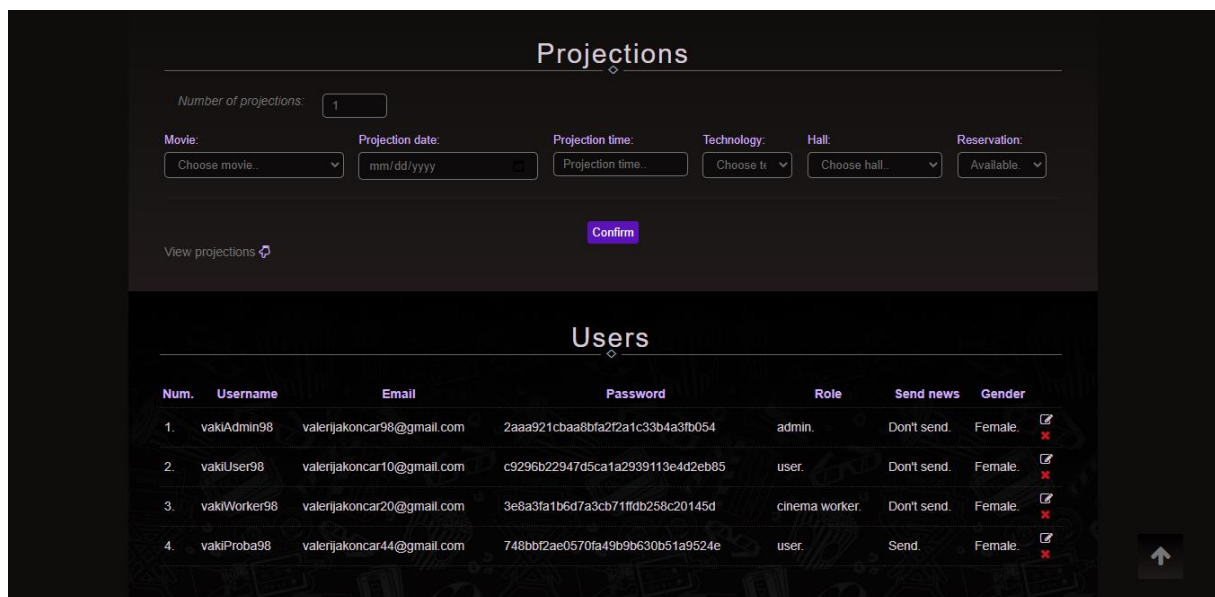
Projections

Number of projections: 1

Movie: Choose movie..

Projection date: mm/dd/yyyy

Projection time: Projection time..

Technology: Choose te

Hall: Choose hall..

Reservation: Available.

Confirm

View projections

Users

| Num. | Username | Email | Password | Role | Send news | Gender |
|---|---|---|---|---|---|---|
| 1. | vakiAdmin98 | valerijakoncar98@gmail.com | 2aaa921cbaa8bfa2f2a1c33b4a3fb054 | admin. | Don't send. | Female. |
| 2. | vakiUser98 | valerijakoncar10@gmail.com | c9296b22947d5ca1a2939113e4d2eb85 | user. | Don't send. | Female. |
| 3. | vakiWorker98 | valerijakoncar20@gmail.com | 3e8a3fa1b6d7a3cb71ffdb258c20145d | cinema worker. | Don't send. | Female. |
| 4. | vakiProba98 | valerijakoncar44@gmail.com | 748bbf2ae0570fa49b9b630b51a9524e | user. | Send. | Female. |